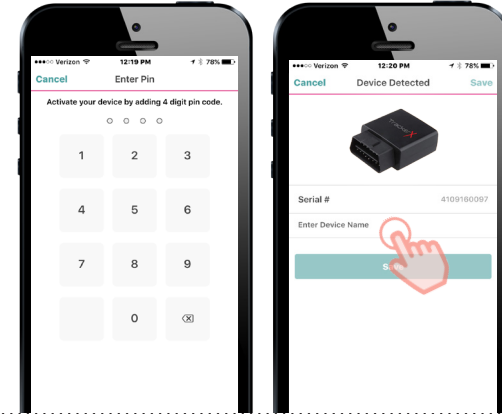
●●●○○ Verizon 12:19 PM 78%

Cancel Enter Pin

Activate your device by adding 4 digit pin code.

1 2 3
4 5 6
7 8 9
0

●●●○○ Verizon 12:20 PM 78%

Cancel Device Detected Save

Serial # 4109180097

Enter Device Name

S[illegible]